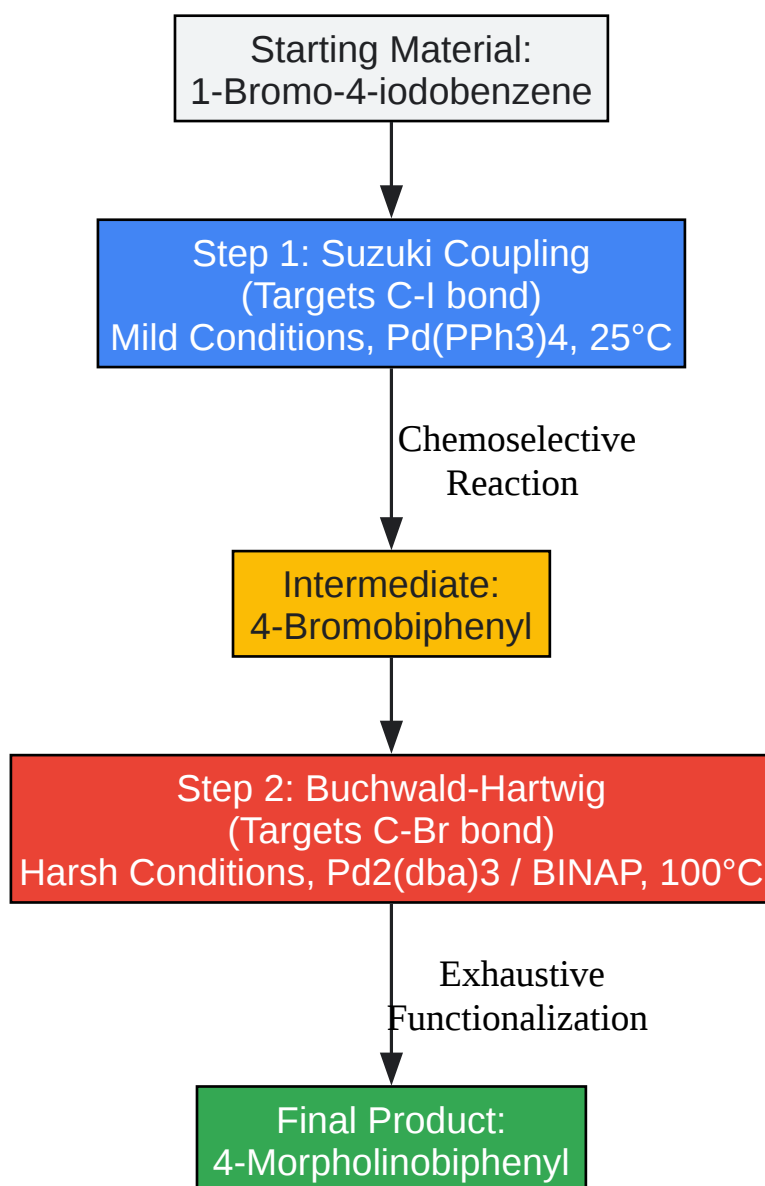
Starting Material:
1-Bromo-4-iodobenzene

Step 1: Suzuki Coupling
(Targets C-I bond)
Mild Conditions, Pd(PPh3)4, 25°C

Chemoselective Reaction

Intermediate:
4-Bromobiphenyl

Step 2: Buchwald-Hartwig
(Targets C-Br bond)
Harsh Conditions, Pd2(dba)3 / BINAP, 100°C

Exhaustive Functionalization

Final Product:
4-Morpholinobiphenyl